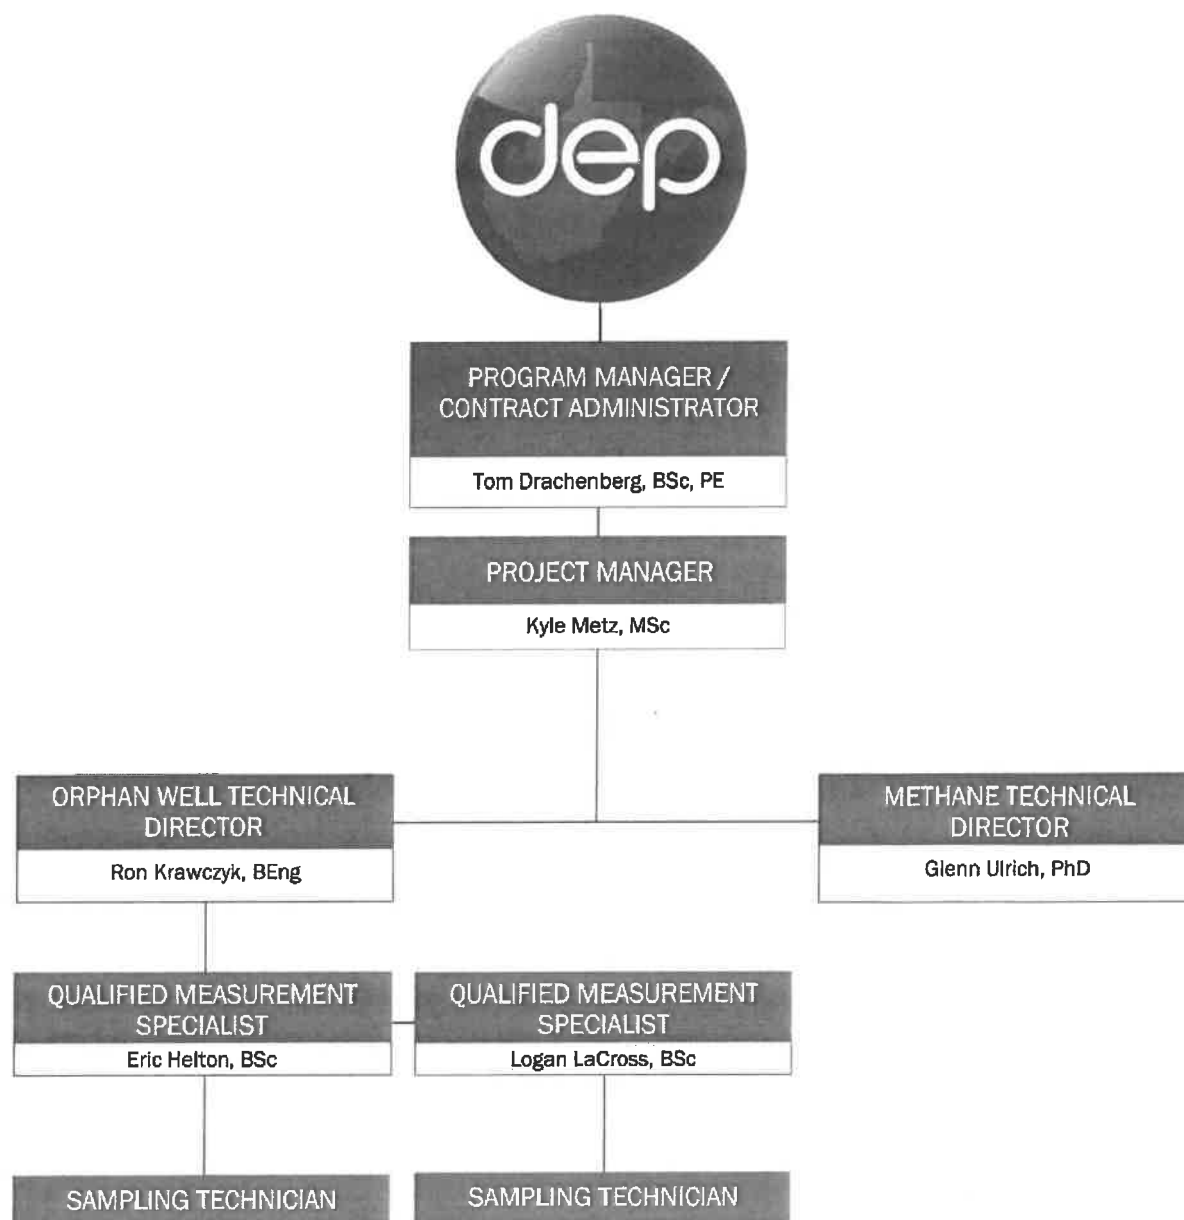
dep

PROGRAM MANAGER / CONTRACT ADMINISTRATOR

Tom Drachenberg, BSc, PE

PROJECT MANAGER

Kyle Metz, MSc

ORPHAN WELL TECHNICAL DIRECTOR

Ron Krawczyk, BEng

METHANE TECHNICAL DIRECTOR

Glenn Ulrich, PhD

QUALIFIED MEASUREMENT SPECIALIST

Eric Helton, BSc

QUALIFIED MEASUREMENT SPECIALIST

Logan LaCross, BSc

SAMPLING TECHNICIAN

SAMPLING TECHNICIAN